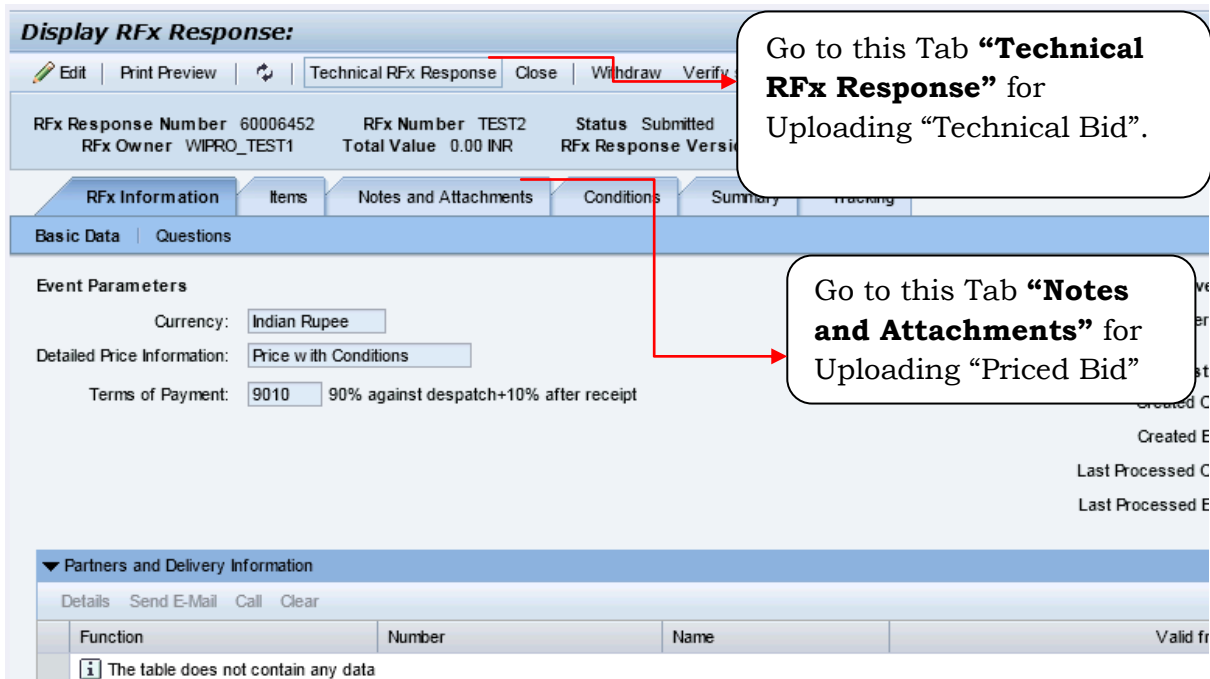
Display RFx Response:

Edit | Print Preview | | Technical RFx Response | Close | Withdraw Verify

RFx Response Number 60006452 RFx Number TEST2 Status Submitted
RFx Owner WIPRO_TEST1 Total Value 0.00 INR RFx Response Versi

Go to this Tab **"Technical RFx Response"** for Uploading "Technical Bid".

RFx Information | Items | Notes and Attachments | Conditions | Summary | Tracking

Basic Data | Questions

Event Parameters

Go to this Tab **"Notes and Attachments"** for Uploading "Priced Bid"

Currency: Indian Rupee

Detailed Price Information: Price w ith Conditions

Terms of Payment: 9010 90% against despatch+10% after receipt

Created C

Created B

Last Processed C

Last Processed B

Partners and Delivery Information

Details Send E-Mail Call Clear

| Function | Number | Name | Valid fr |
|---|---|---|---|
| The table does not contain any data | | | |